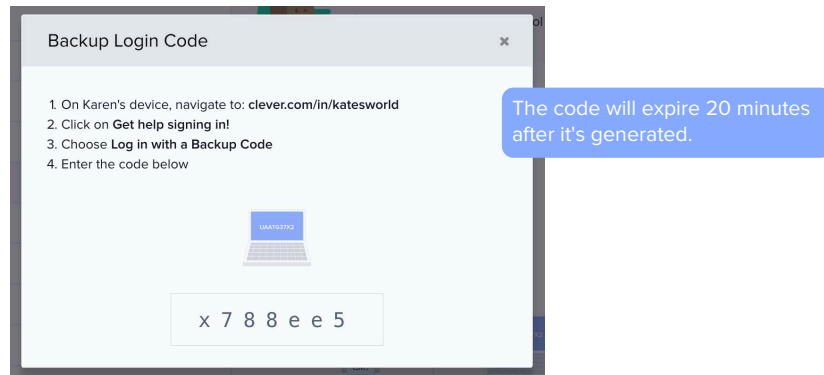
Backup Login Code

×

1. On Karen's device, navigate to: clever.com/in/katesworld
2. Click on Get help signing in!
3. Choose Log in with a Backup Code
4. Enter the code below

UAATG37X2

x 7 8 8 e e 5

The code will expire 20 minutes after it's generated.